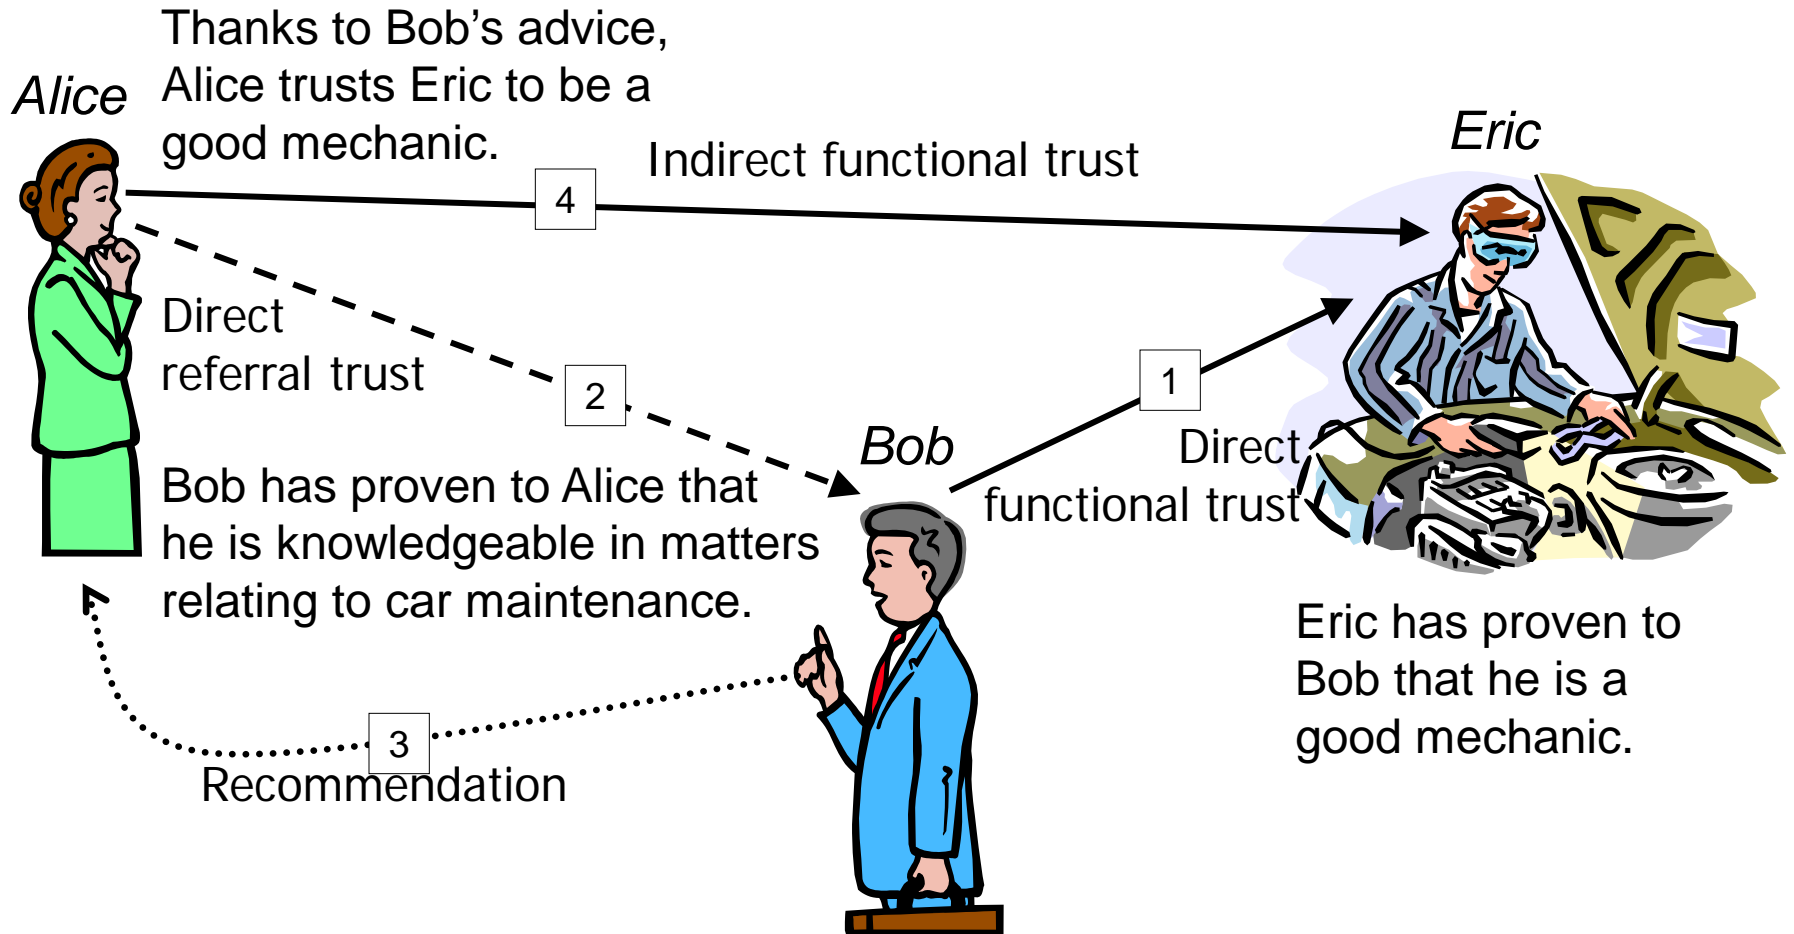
Alice

Thanks to Bob's advice, Alice trusts Eric to be a good mechanic.

4

Indirect functional trust

Eric

Direct referral trust

2

1

Bob

Direct functional trust

Bob has proven to Alice that he is knowledgeable in matters relating to car maintenance.

Eric has proven to Bob that he is a good mechanic.

3

Recommendation